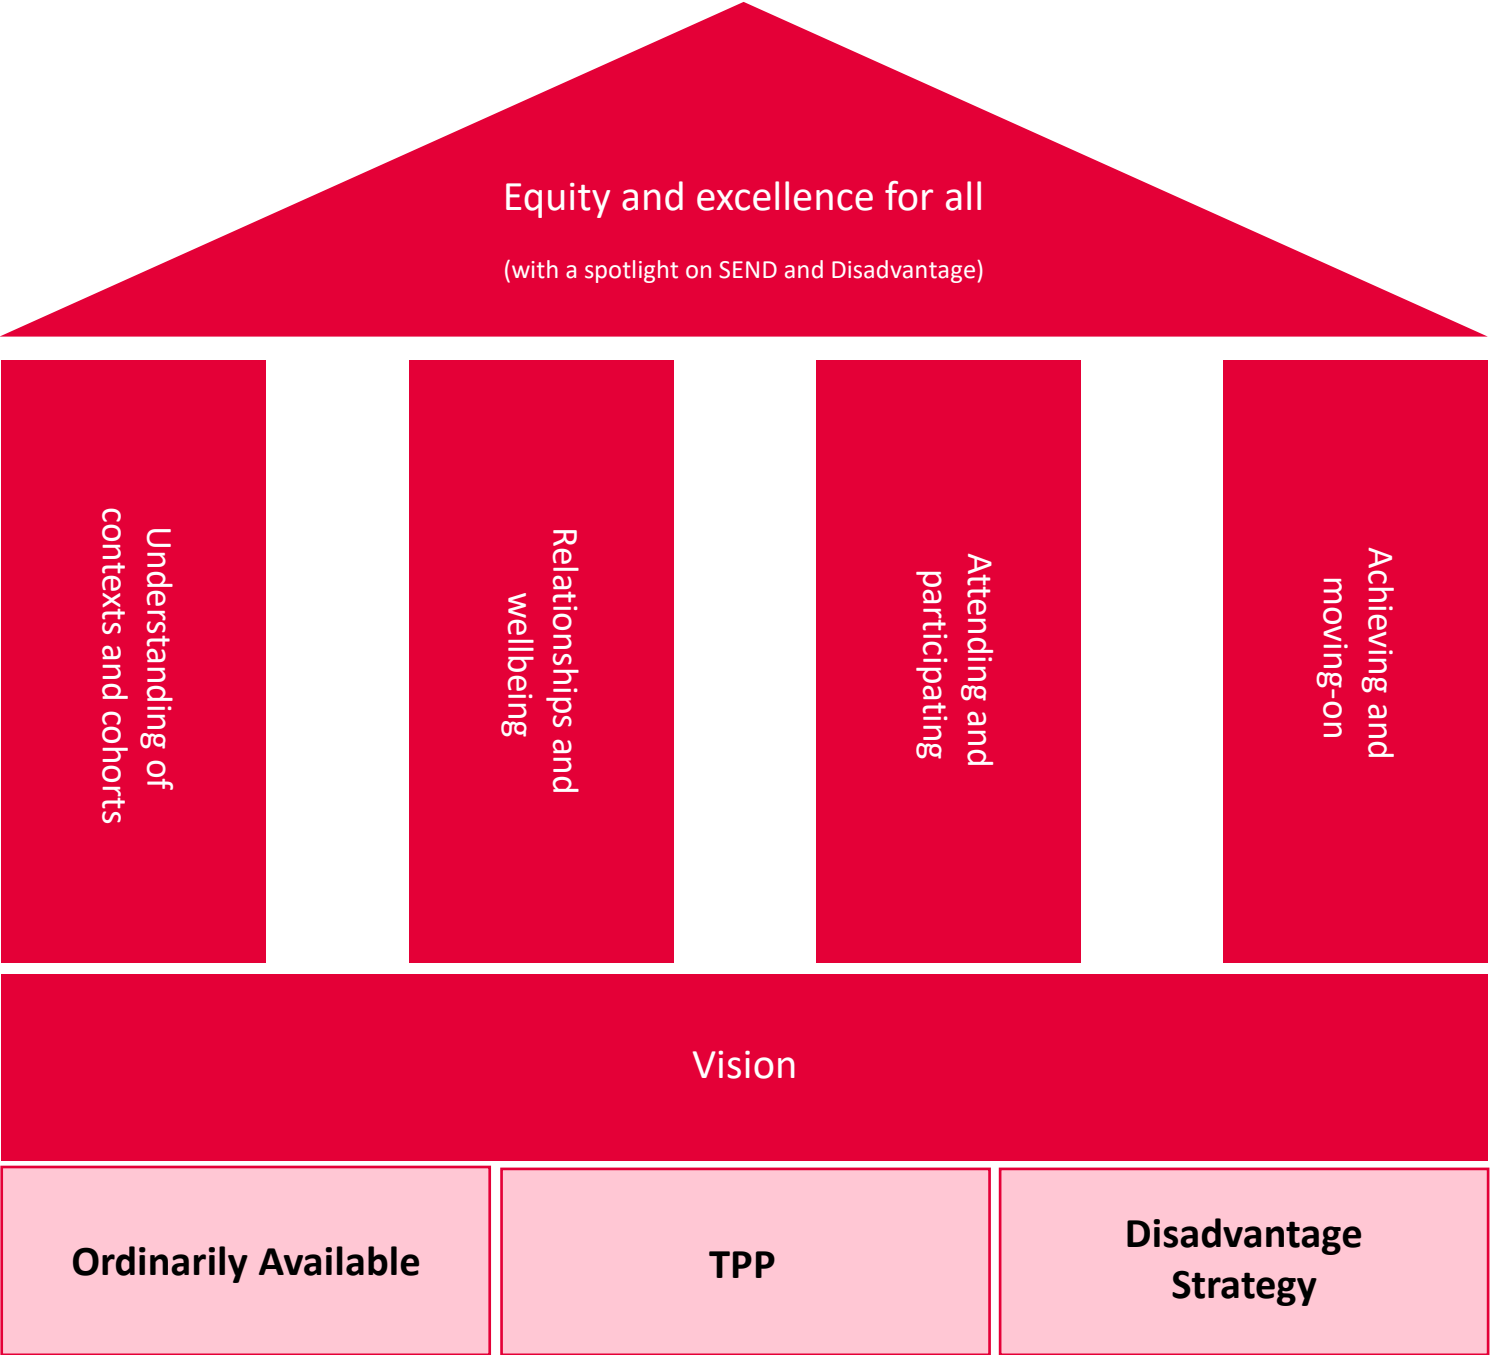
Equity and excellence for all

(with a spotlight on SEND and Disadvantage)

Understanding of contexts and cohorts

Relationships and wellbeing

Attending and participating

Achieving and moving-on

Vision

Ordinarily Available

TPP

Disadvantage Strategy